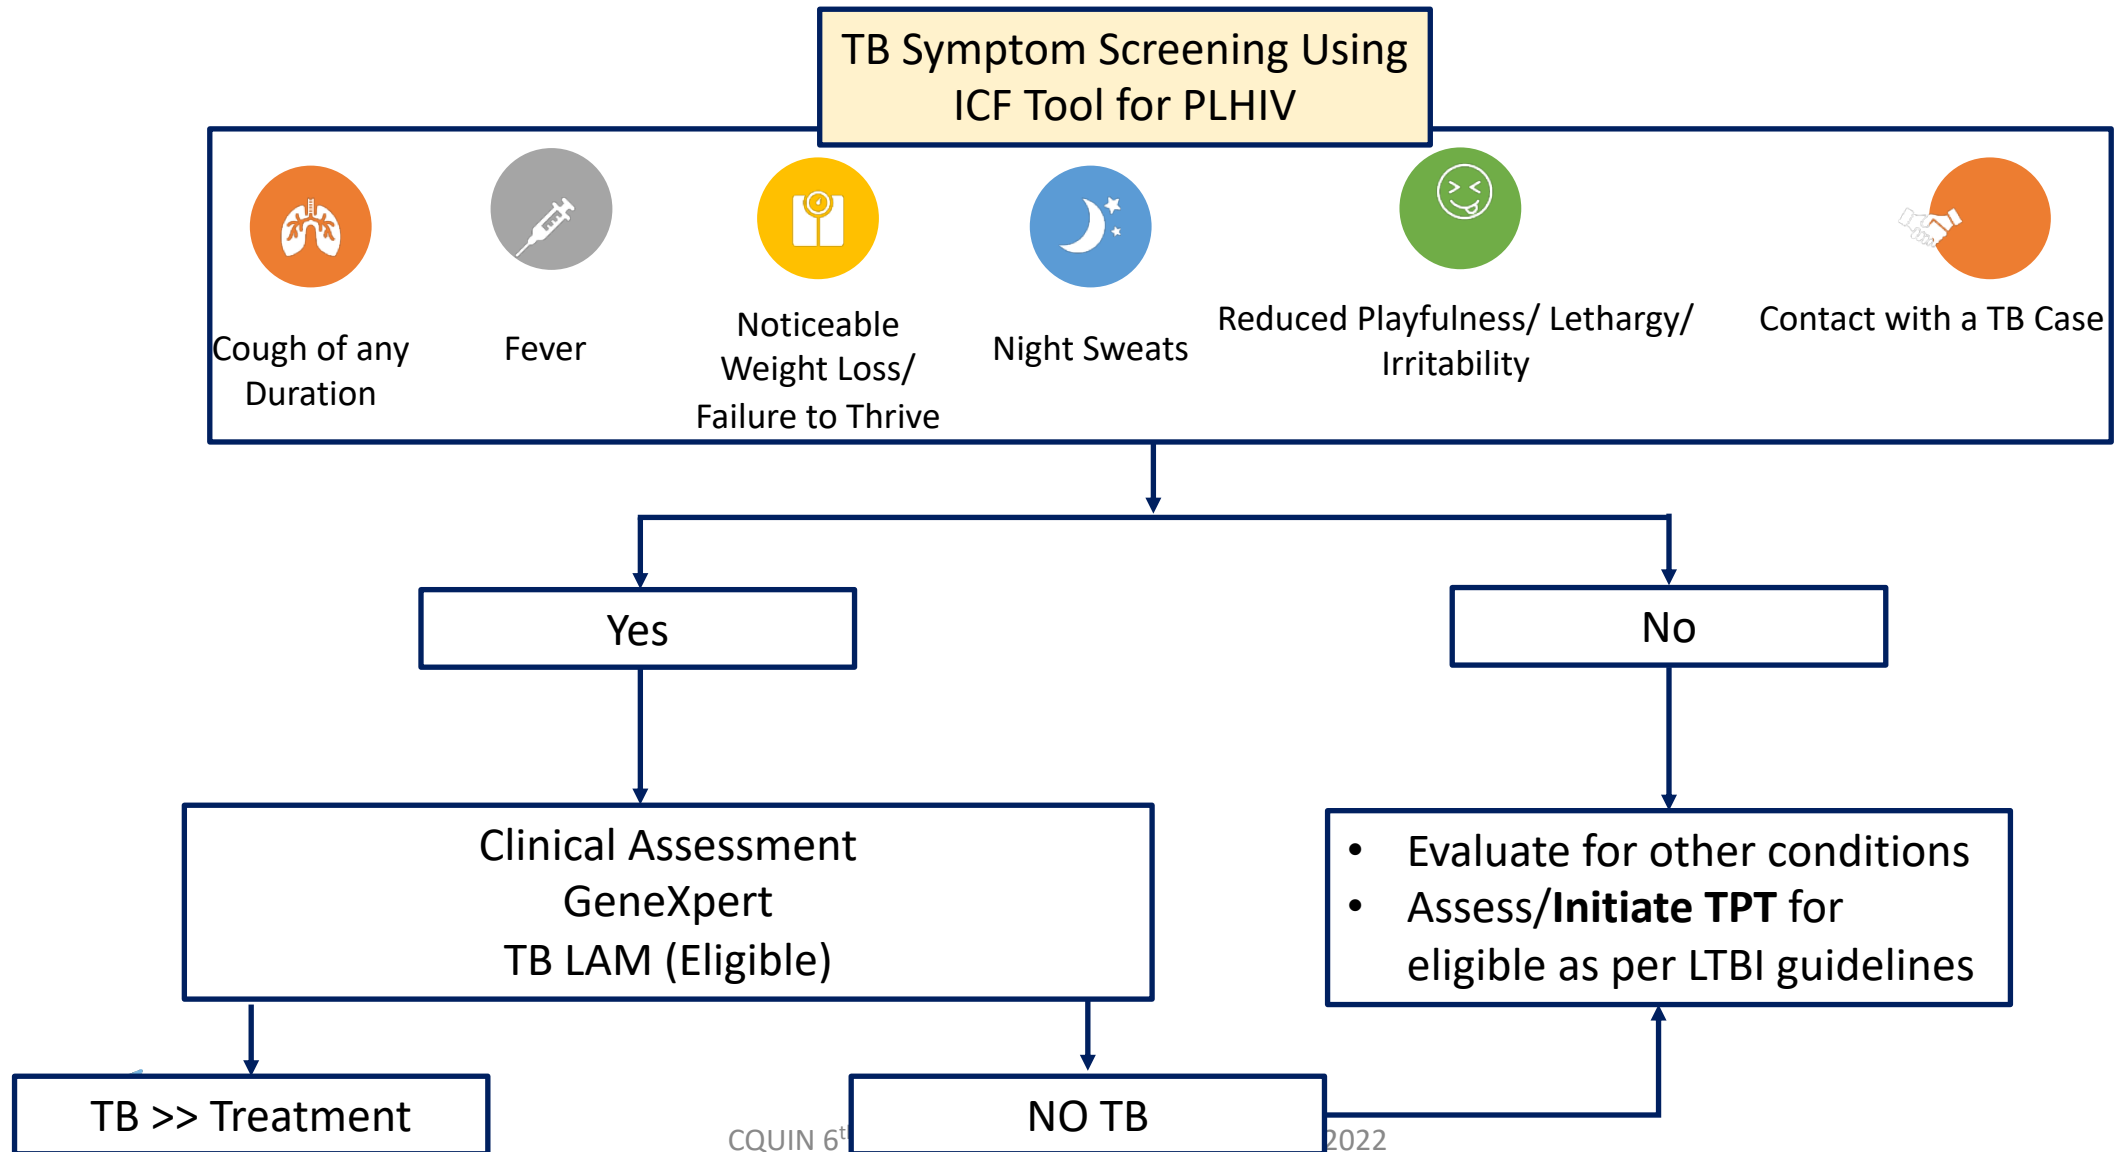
TB Symptom Screening Using ICF Tool for PLHIV

Cough of any Duration

Fever

Noticeable Weight Loss/ Failure to Thrive

Night Sweats

Reduced Playfulness/ Lethargy/ Irritability

Contact with a TB Case

Yes

No

Clinical Assessment
GeneXpert
TB LAM (Eligible)

• Evaluate for other conditions
• Assess/**Initiate TPT** for eligible as per LTBI guidelines

TB >> Treatment

NO TB

COUIN 6t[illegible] 2022